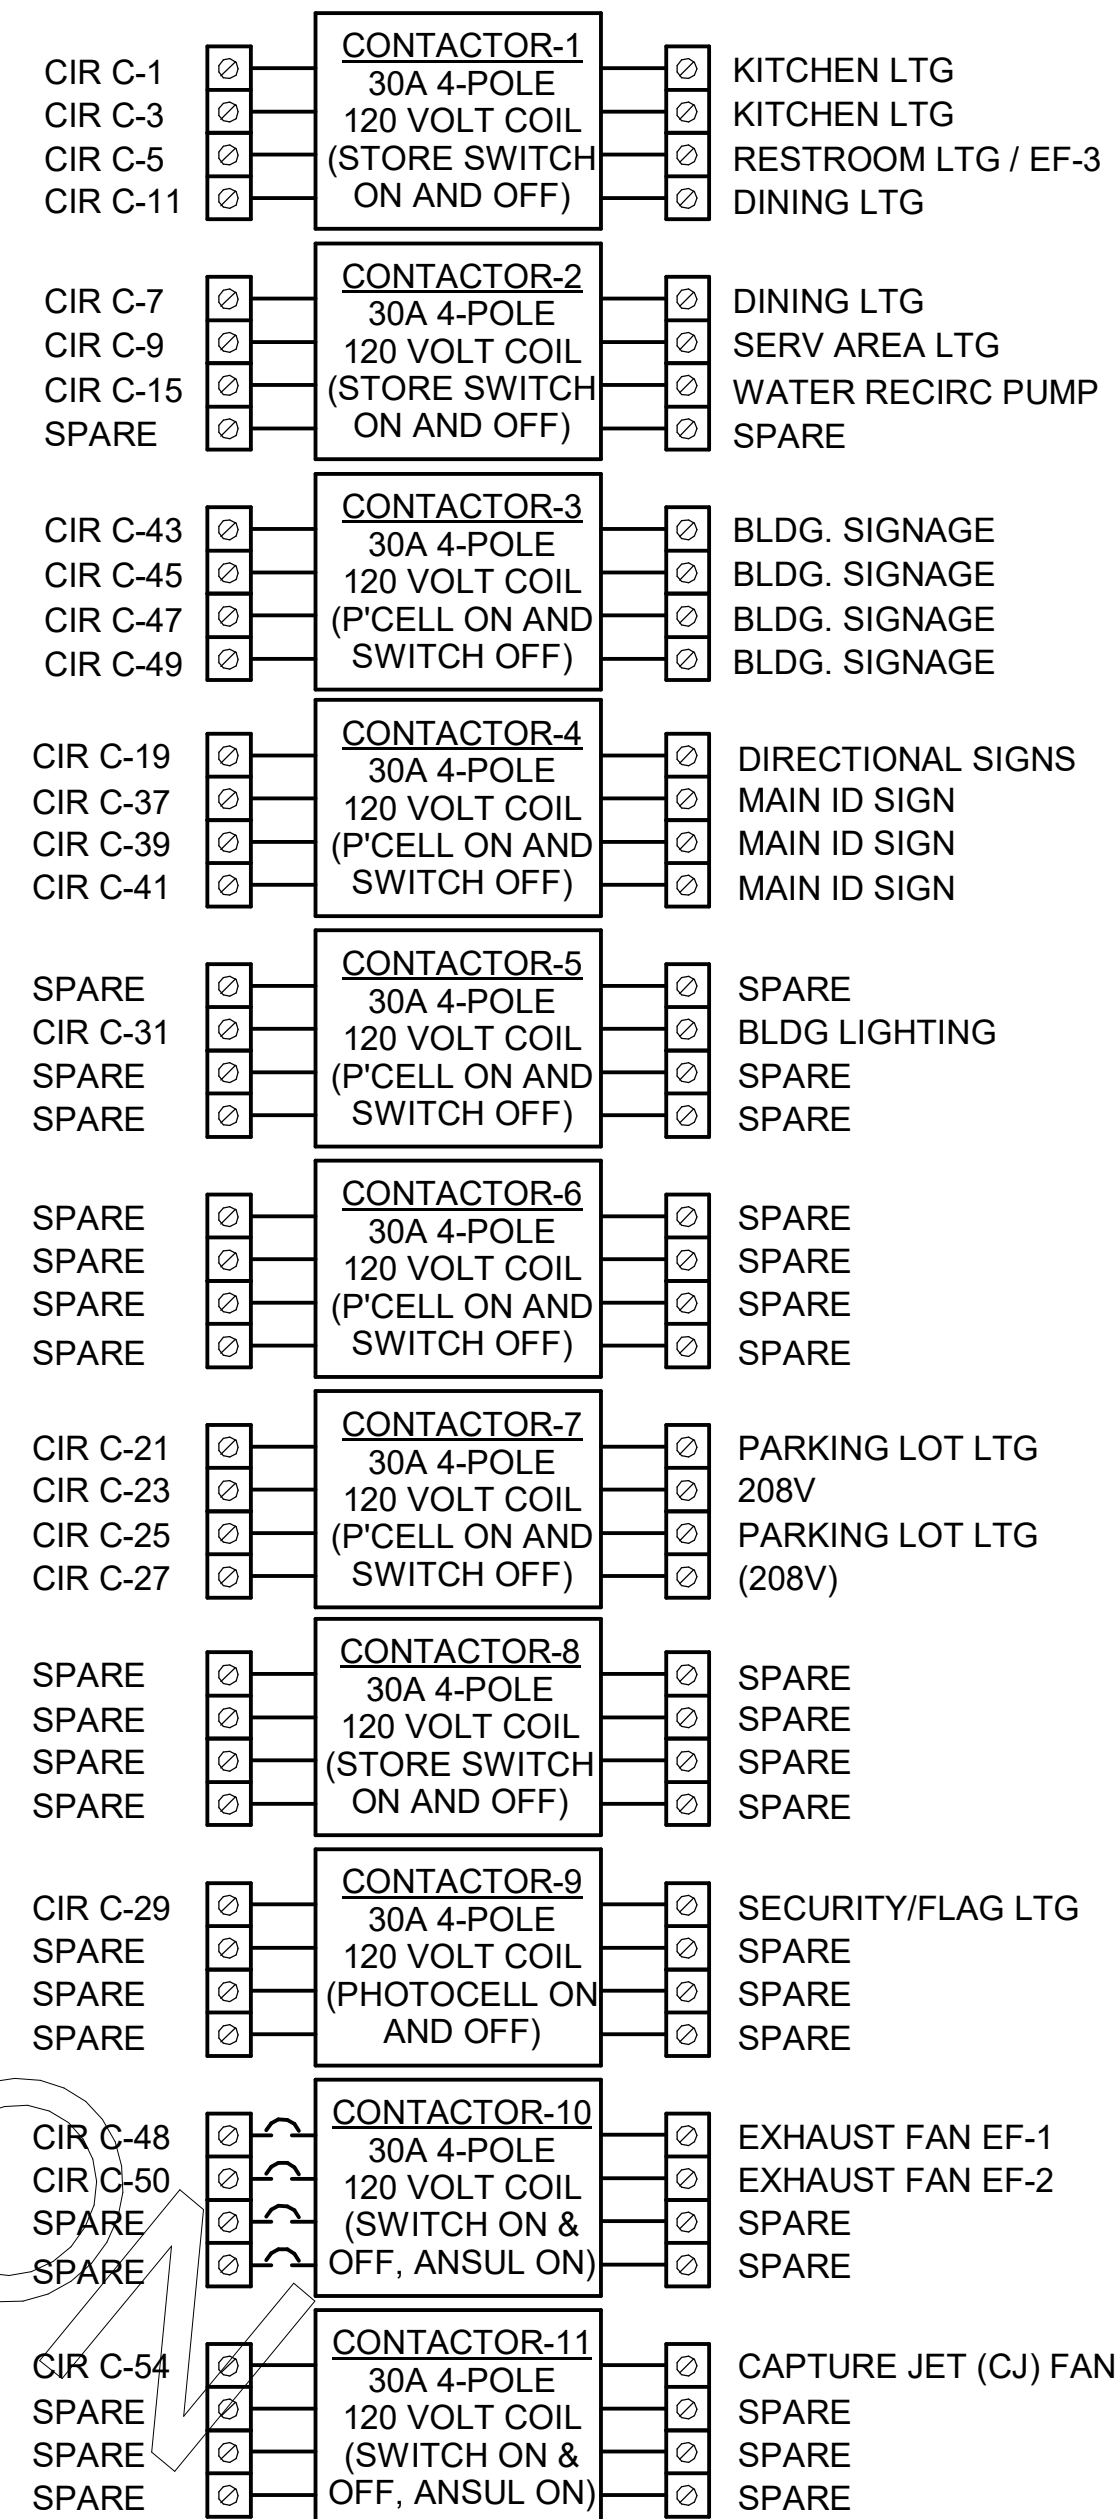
CIR C-1
CIR C-3
CIR C-5
CIR C-11

CONTACTOR-1
30A 4-POLE
120 VOLT COIL
(STORE SWITCH ON AND OFF)

KITCHEN LTG
KITCHEN LTG
RESTROOM LTG / EF-3
DINING LTG

CIR C-7
CIR C-9
CIR C-15
SPARE

CONTACTOR-2
30A 4-POLE
120 VOLT COIL
(STORE SWITCH ON AND OFF)

DINING LTG
SERV AREA LTG
WATER RECIRC PUMP
SPARE

CIR C-43
CIR C-45
CIR C-47
CIR C-49

CONTACTOR-3
30A 4-POLE
120 VOLT COIL
(P'CELL ON AND SWITCH OFF)

BLDG. SIGNAGE
BLDG. SIGNAGE
BLDG. SIGNAGE
BLDG. SIGNAGE

CIR C-19
CIR C-37
CIR C-39
CIR C-41

CONTACTOR-4
30A 4-POLE
120 VOLT COIL
(P'CELL ON AND SWITCH OFF)

DIRECTIONAL SIGNS
MAIN ID SIGN
MAIN ID SIGN
MAIN ID SIGN

SPARE
CIR C-31
SPARE
SPARE

CONTACTOR-5
30A 4-POLE
120 VOLT COIL
(P'CELL ON AND SWITCH OFF)

SPARE
BLDG LIGHTING
SPARE
SPARE

SPARE
SPARE
SPARE
SPARE

CONTACTOR-6
30A 4-POLE
120 VOLT COIL
(P'CELL ON AND SWITCH OFF)

SPARE
SPARE
SPARE
SPARE

CIR C-21
CIR C-23
CIR C-25
CIR C-27

CONTACTOR-7
30A 4-POLE
120 VOLT COIL
(P'CELL ON AND SWITCH OFF)

PARKING LOT LTG
208V
PARKING LOT LTG
(208V)

SPARE
SPARE
SPARE
SPARE

CONTACTOR-8
30A 4-POLE
120 VOLT COIL
(STORE SWITCH ON AND OFF)

SPARE
SPARE
SPARE
SPARE

CIR C-29
SPARE
SPARE
SPARE

CONTACTOR-9
30A 4-POLE
120 VOLT COIL
(PHOTOCELL ON AND OFF)

SECURITY/FLAG LTG
SPARE
SPARE
SPARE

CIR C-48
CIR C-50
SPARE
SPARE

CONTACTOR-10
30A 4-POLE
120 VOLT COIL
(SWITCH ON & OFF, ANSUL ON)

EXHAUST FAN EF-1
EXHAUST FAN EF-2
SPARE
SPARE

CIR C-54
SPARE
SPARE
SPARE

CONTACTOR-11
30A 4-POLE
120 VOLT COIL
(SWITCH ON & OFF, ANSUL ON)

CAPTURE JET (CJ) FAN
SPARE
SPARE
SPARE